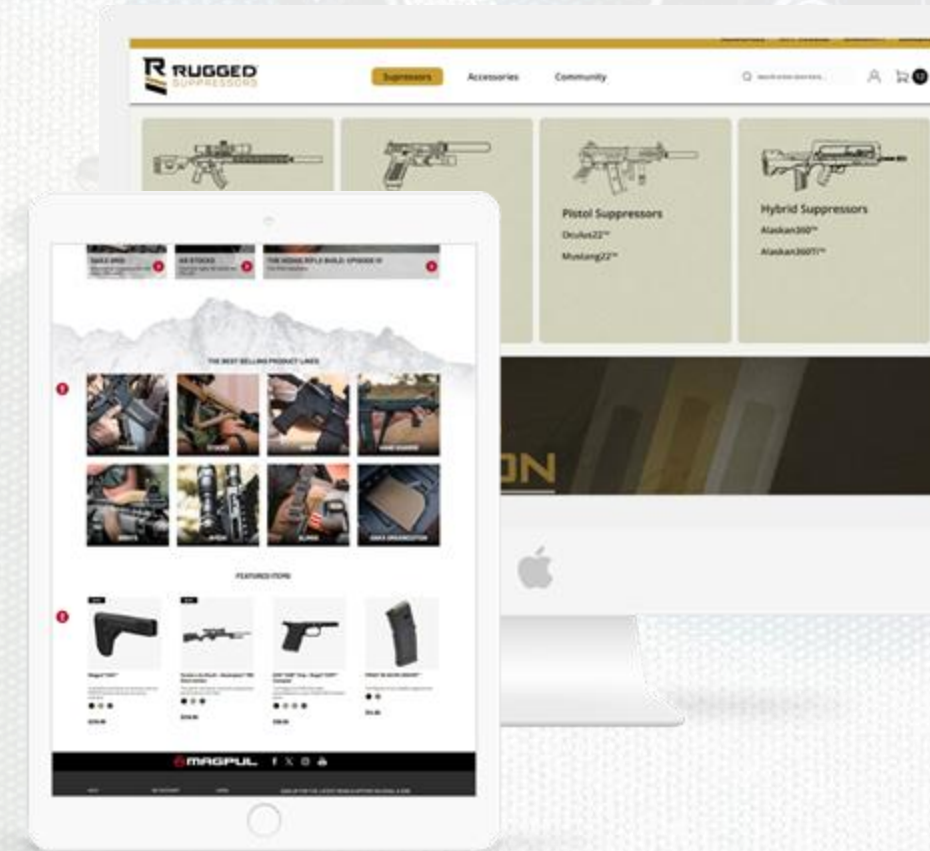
RUGGED SUPPRESSORS

Suppressors

Accessories

Community

Pistol Suppressors

Oculus22™

Mustang22™

Hybrid Suppressors

Alaskan360™

Alaskan360Ti™

THE BEST-SELLING PRODUCT LINES

FEATURED ITEMS

MAGPUL